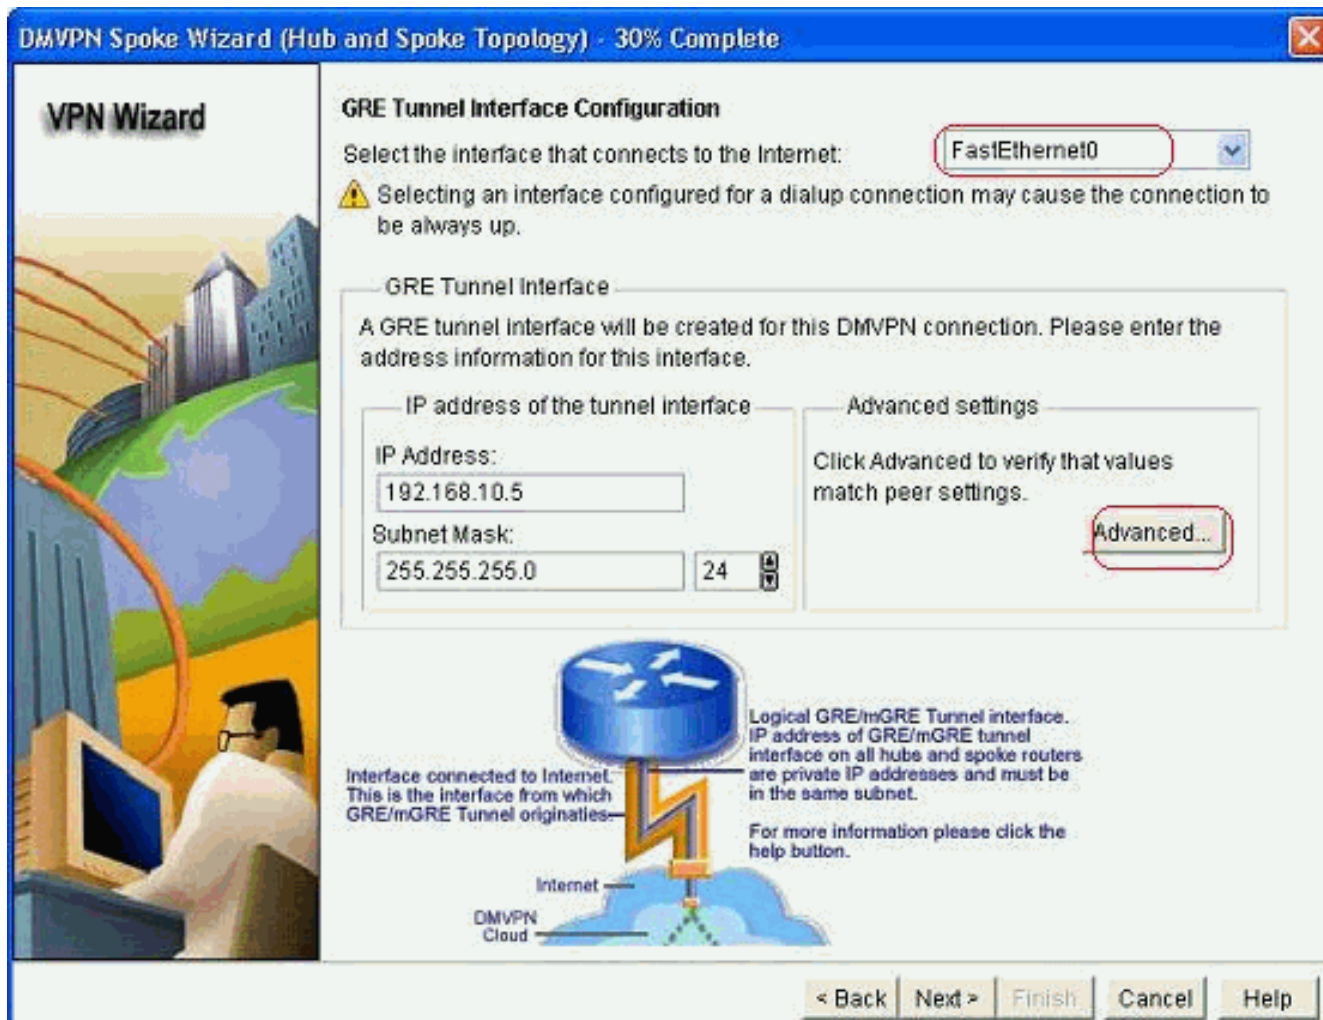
DMVPN Spoke Wizard (Hub and Spoke Topology) - 30% Complete

VPN Wizard

GRE Tunnel Interface Configuration

Select the interface that connects to the Internet: FastEthernet0

Selecting an interface configured for a dialup connection may cause the connection to be always up.

GRE Tunnel Interface

A GRE tunnel interface will be created for this DMVPN connection. Please enter the address information for this interface.

IP address of the tunnel interface

IP Address:

192.168.10.5

Subnet Mask:

255.255.255.0

24

Advanced settings

Click Advanced to verify that values match peer settings.

Advanced...

Interface connected to Internet. This is the interface from which GRE/mGRE Tunnel originates

Logical GRE/mGRE Tunnel interface. IP address of GRE/mGRE tunnel interface on all hubs and spoke routers are private IP addresses and must be in the same subnet.

For more information please click the help button.

Internet

DMVPN Cloud

< Back

Next >

Finish

Cancel

Help